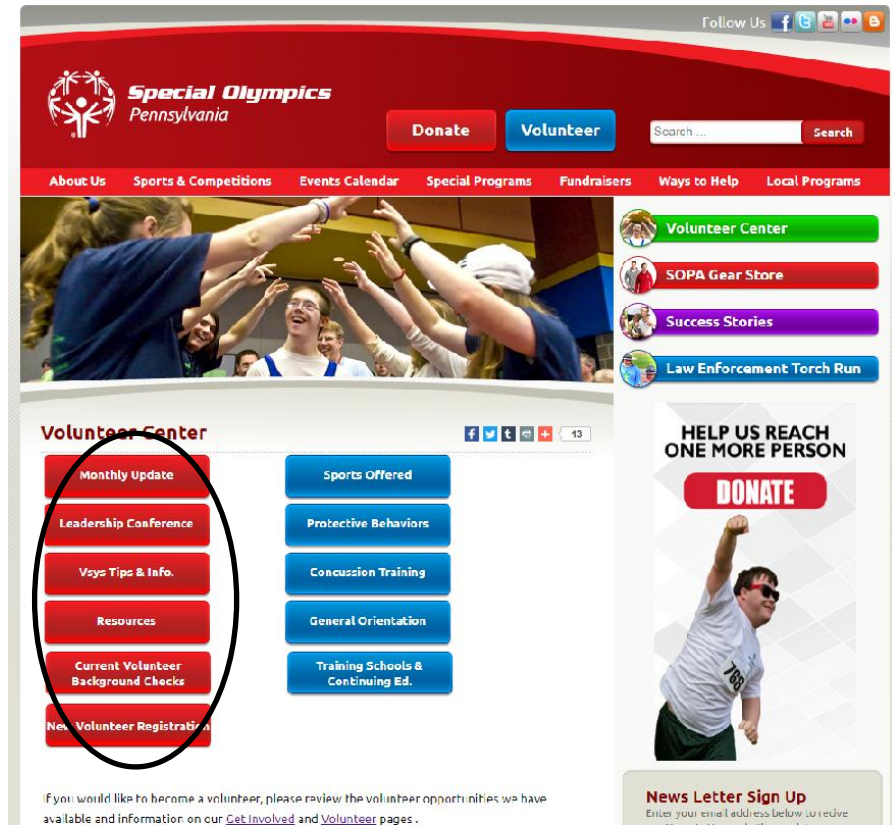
Follow Us

Special Olympics
Pennsylvania

Donate
Volunteer
Search ...
Search

About Us
Sports & Competitions
Events Calendar
Special Programs
Fundraisers
Ways to Help
Local Programs

Volunteer Center
SOPA Gear Store
Success Stories
Law Enforcement Torch Run

Volunteer Center

13

Monthly Update
Leadership Conference
Vsys Tips & Info.
Resources
Current Volunteer Background Checks
New Volunteer Registration

Sports Offered
Protective Behaviors
Concussion Training
General Orientation
Training Schools & Continuing Ed.

HELP US REACH ONE MORE PERSON
DONATE

If you would like to become a volunteer, please review the volunteer opportunities we have available and information on our Get Involved and Volunteer pages .

News Letter Sign Up
Enter your email address below to recive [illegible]